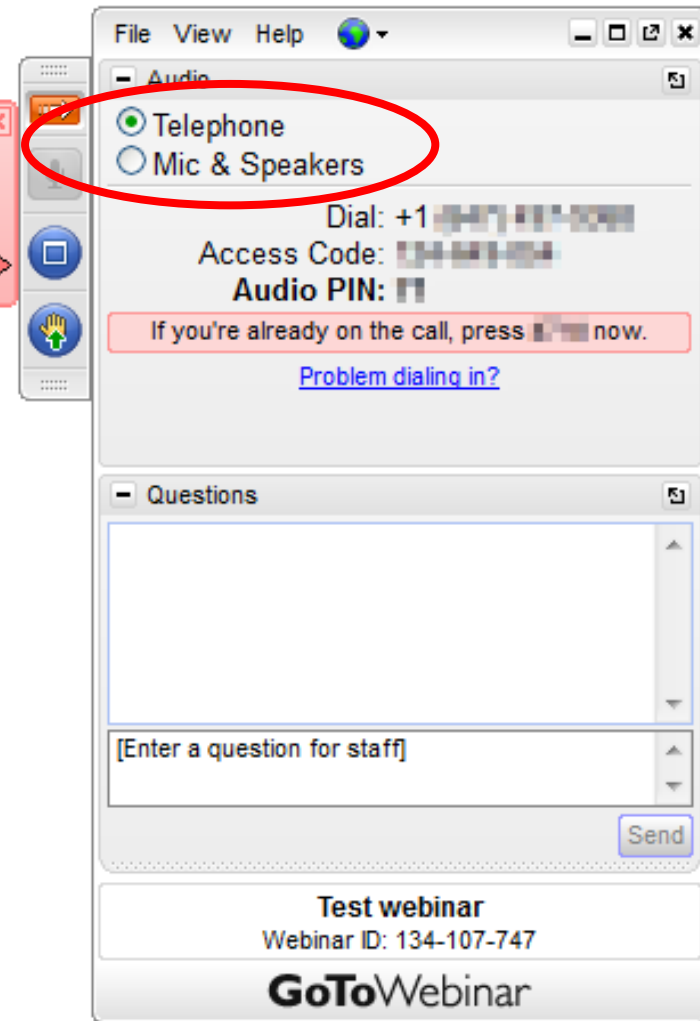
File View Help

Audio

Telephone
Mic & Speakers

Dial: +1 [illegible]
Access Code: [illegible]
Audio PIN: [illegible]

If you're already on the call, press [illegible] now.

Problem dialing in?

Questions

[Enter a question for staff]

Send

Test webinar
Webinar ID: 134-107-747

GoToWebinar